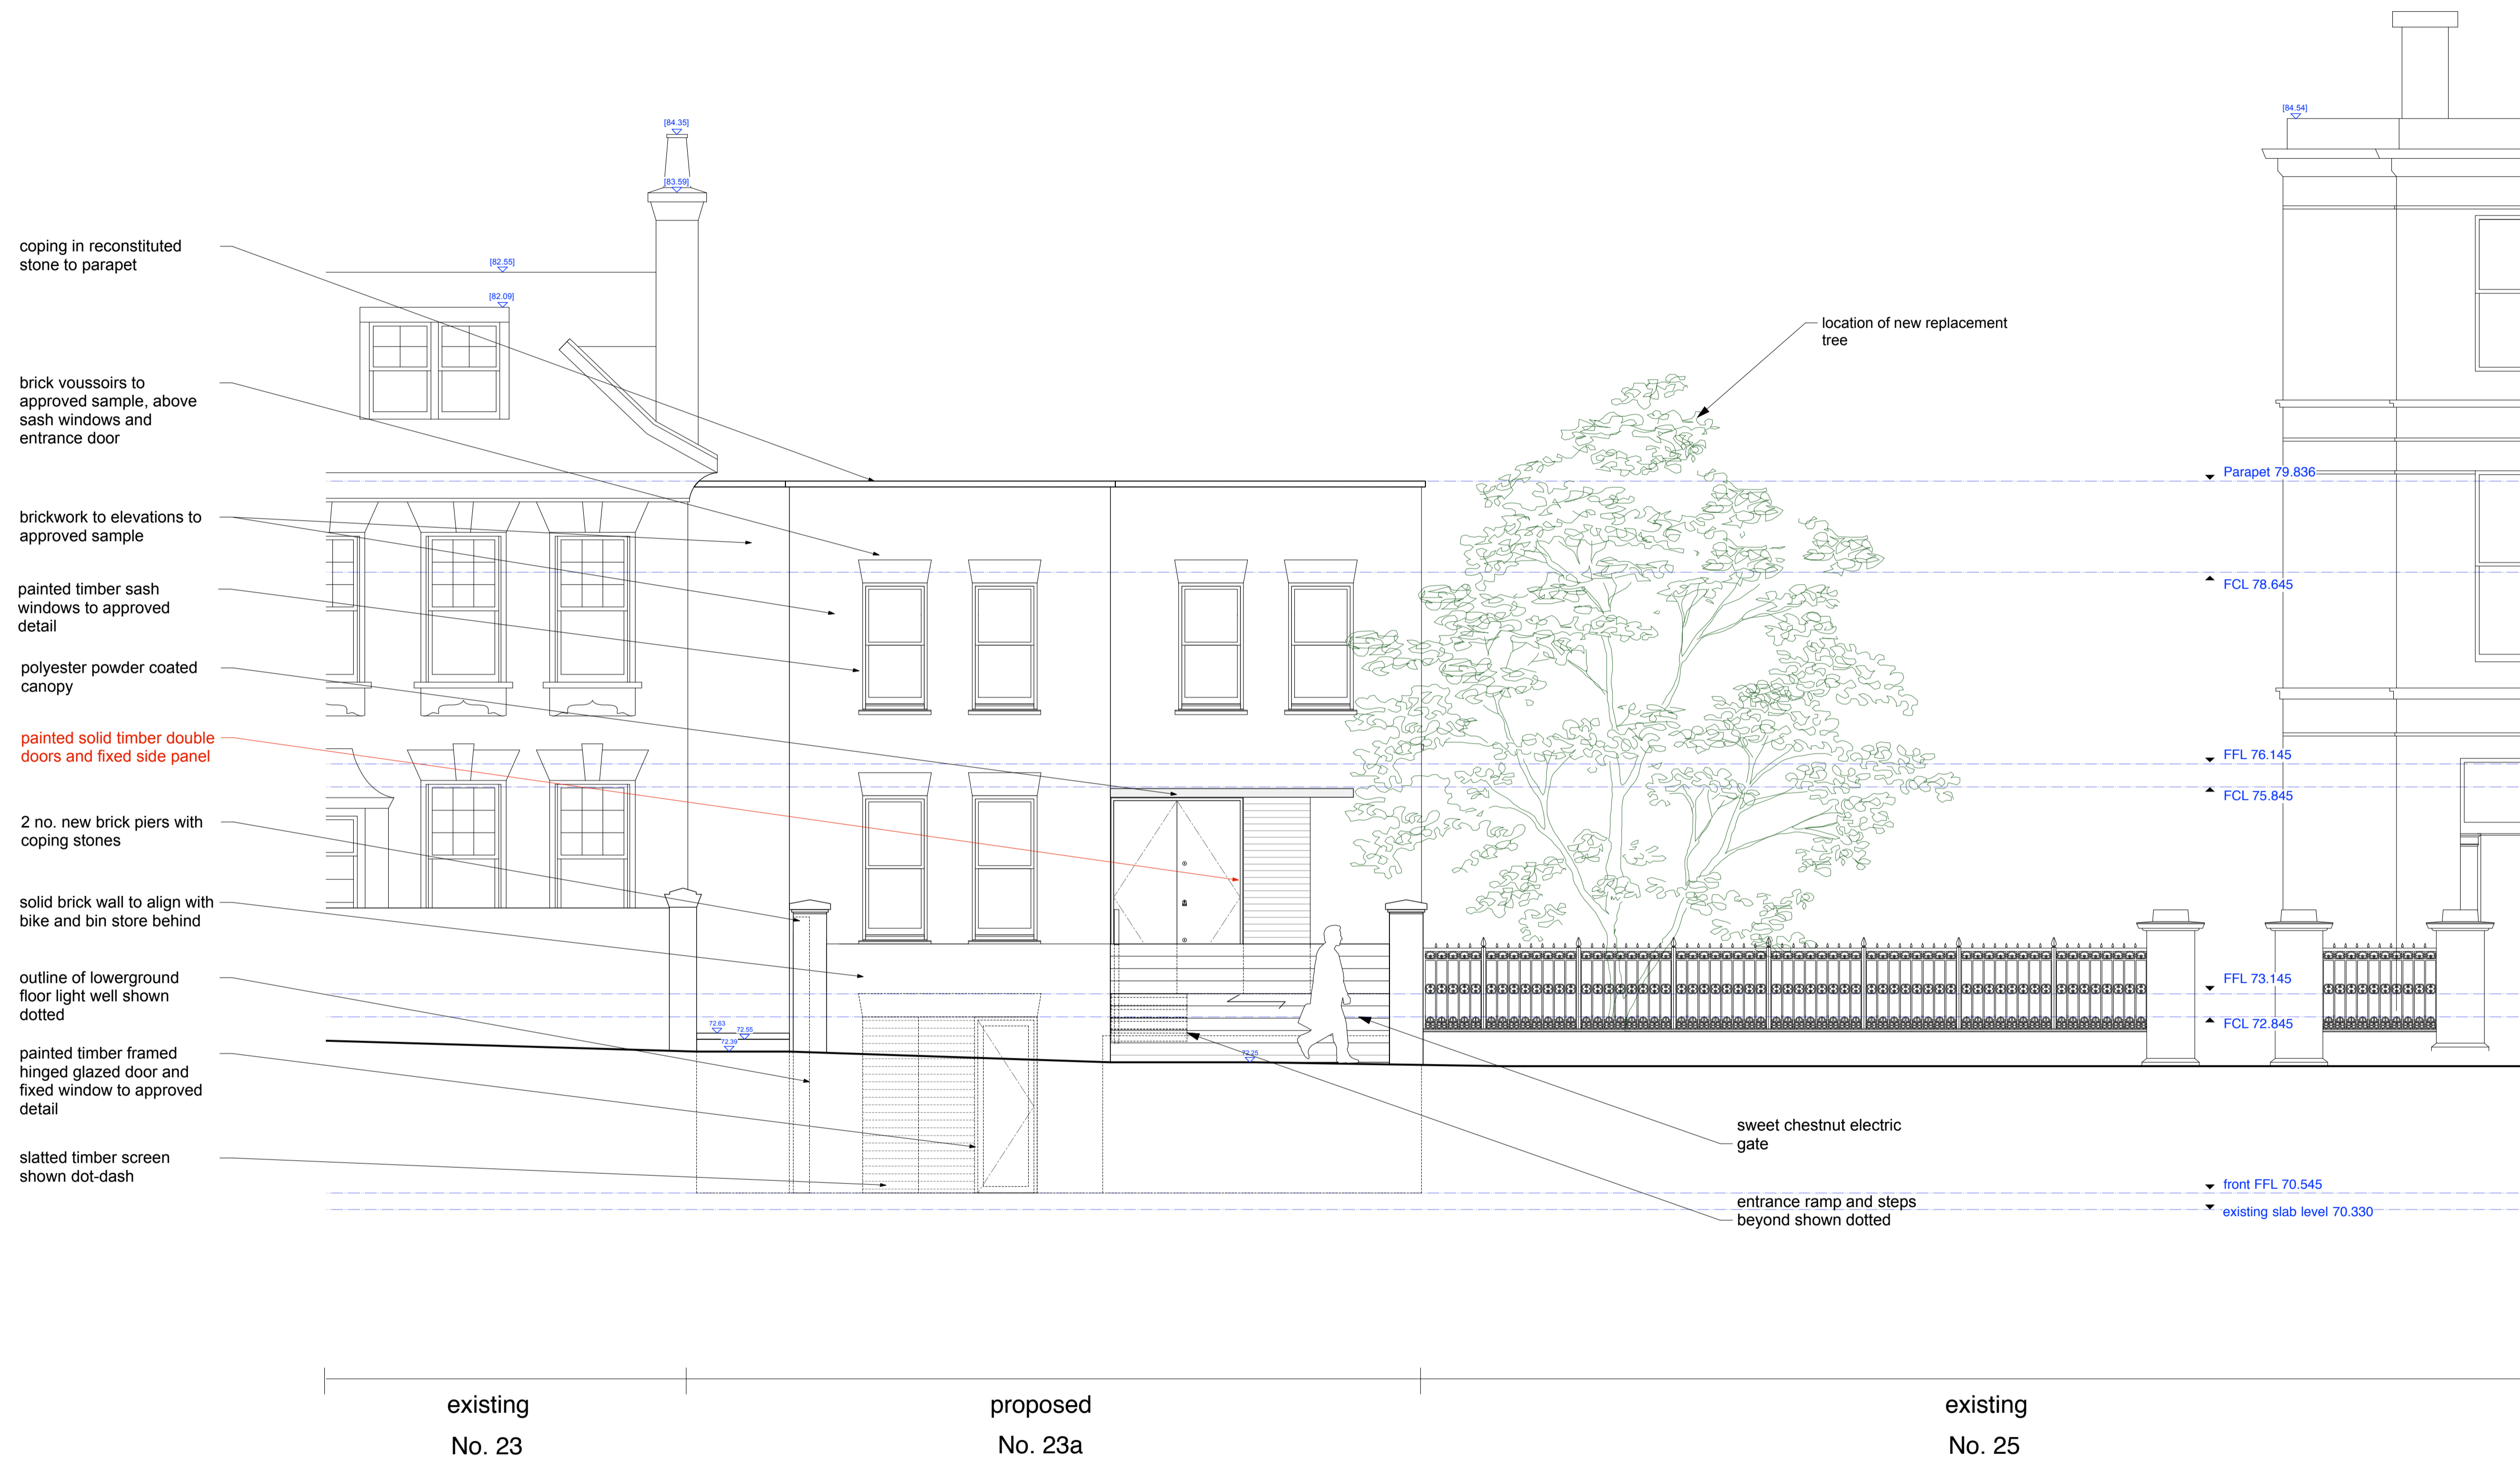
[84.35]
[83.59]
[82.55]
[82.09]
[84.54]

coping in reconstituted stone to parapet

brick voussoirs to approved sample, above sash windows and entrance door

brickwork to elevations to approved sample

painted timber sash windows to approved detail

polyester powder coated canopy

painted solid timber double doors and fixed side panel

2 no. new brick piers with coping stones

solid brick wall to align with bike and bin store behind

outline of lowerground floor light well shown dotted

painted timber framed hinged glazed door and fixed window to approved detail

slatted timber screen shown dot-dash

location of new replacement tree

Parapet 79.836
FCL 78.645
FFL 76.145
FCL 75.845
FFL 73.145
FCL 72.845

72.63
72.55
72.39
72.25

sweet chestnut electric gate

front FFL 70.545
entrance ramp and steps beyond shown dotted
existing slab level 70.330

existing
No. 23

proposed
No. 23a

existing
No. 25